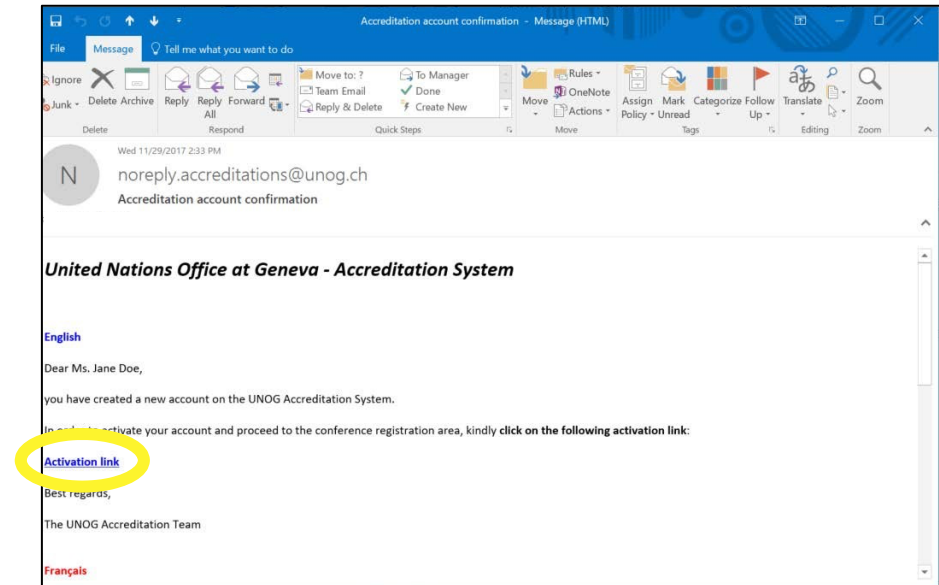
Accreditation account confirmation - Message (HTML)

File Message Tell me what you want to do

Ignore Junk Delete Archive
Delete
Reply Reply All Forward
Respond
Move to: ? Team Email Reply & Delete To Manager Done Create New
Quick Steps
Move Rules OneNote Actions
Move
Assign Policy Mark Unread Categorize Follow Up
Tags
Translate
Editing
Zoom
Zoom

Wed 11/29/2017 2:33 PM
N
noreply.accreditations@unog.ch
Accreditation account confirmation

United Nations Office at Geneva - Accreditation System

English

Dear Ms. Jane Doe,

you have created a new account on the UNOG Accreditation System.

In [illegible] activate your account and proceed to the conference registration area, kindly **click on the following activation link**:

Activation link

Best regards,

The UNOG Accreditation Team

Français